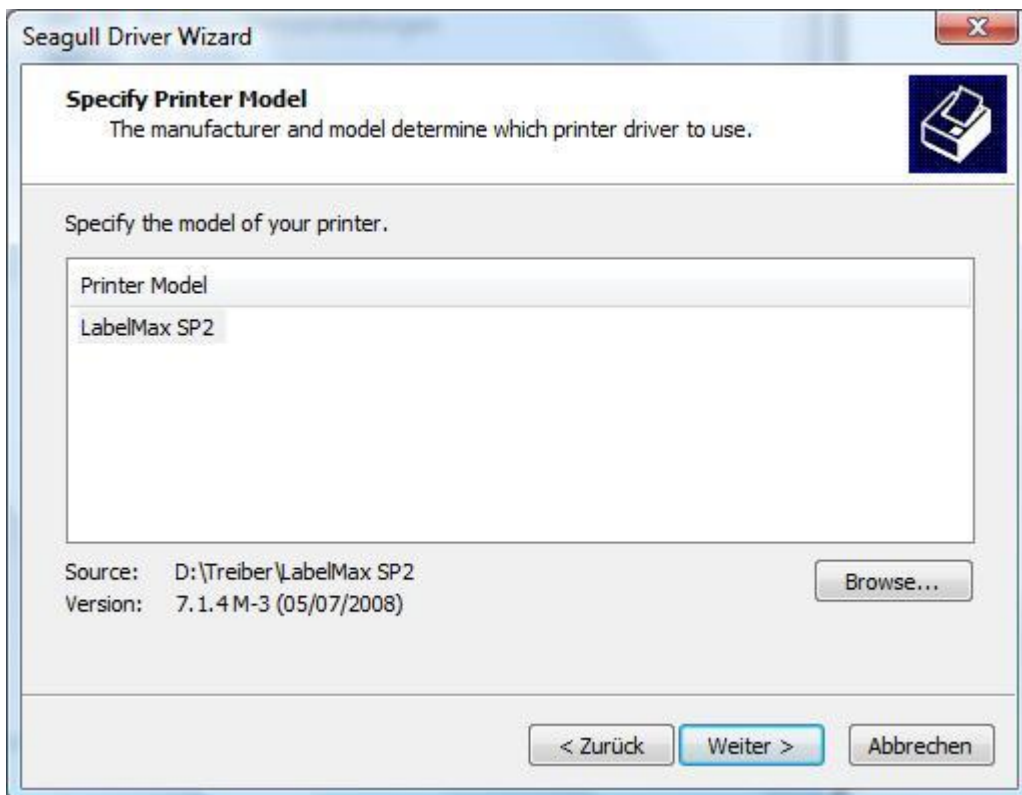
Seagull Driver Wizard

Specify Printer Model
The manufacturer and model determine which printer driver to use.

Specify the model of your printer.

Printer Model
LabelMax SP2

Source: D:\Treiber\LabelMax SP2
Version: 7.1.4 M-3 (05/07/2008)

Browse...

< Zurück
Weiter >
Abbrechen